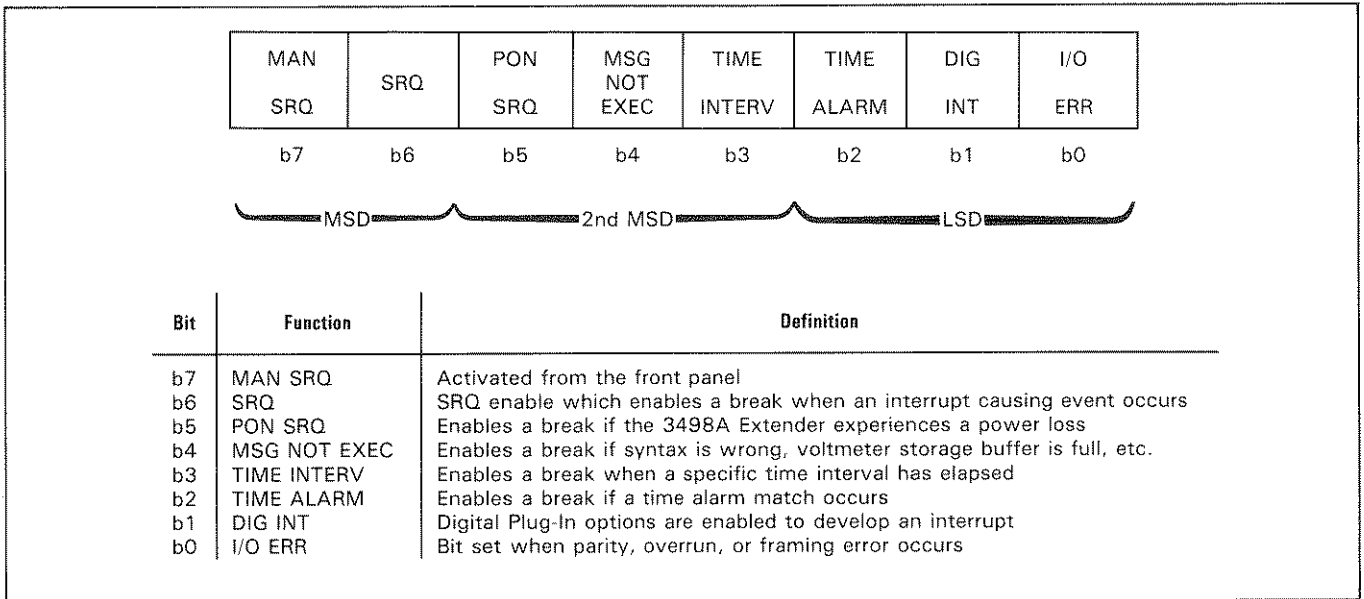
| MAN SRQ | SRQ | PON SRQ | MSG NOT EXEC | TIME INTERV | TIME ALARM | DIG INT | I/O ERR |
|---|---|---|---|---|---|---|---|
| b7 | b6 | b5 | b4 | b3 | b2 | b1 | b0 |

MSD 2nd MSD LSD

| Bit | Function | Definition |
|---|---|---|
| b7 | MAN SRQ | Activated from the front panel |
| b6 | SRQ | SRQ enable which enables a break when an interrupt causing event occurs |
| b5 | PON SRQ | Enables a break if the 3498A Extender experiences a power loss |
| b4 | MSG NOT EXEC | Enables a break if syntax is wrong, voltmeter storage buffer is full, etc. |
| b3 | TIME INTERV | Enables a break when a specific time interval has elapsed |
| b2 | TIME ALARM | Enables a break if a time alarm match occurs |
| b1 | DIG INT | Digital Plug-In options are enabled to develop an interrupt |
| b0 | I/O ERR | Bit set when parity, overrun, or framing error occurs |